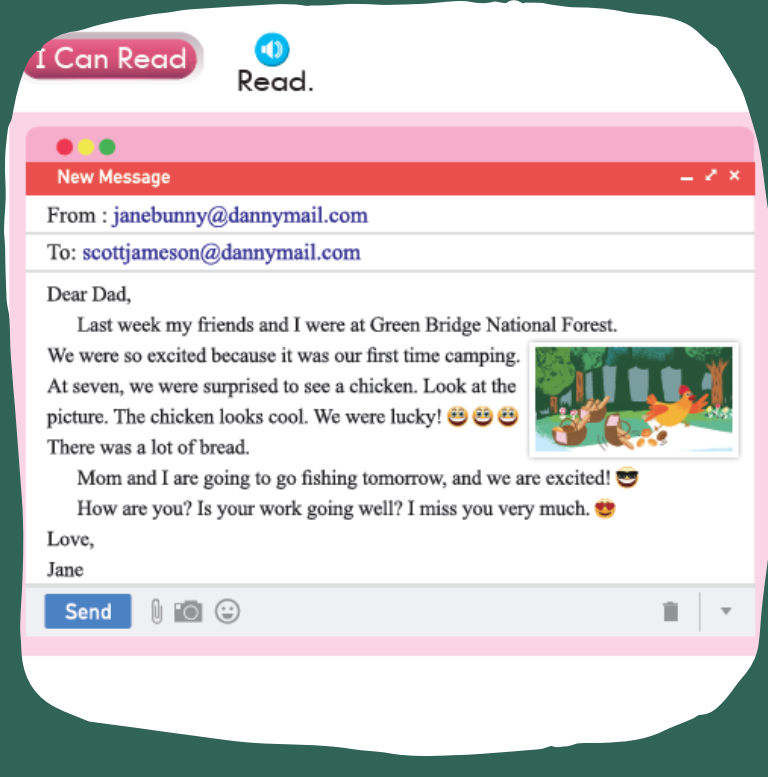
I Can Read

Read.

New Message

From : janebunny@dannymail.com

To: scottjameson@dannymail.com

Dear Dad,

Last week my friends and I were at Green Bridge National Forest. We were so excited because it was our first time camping. At seven, we were surprised to see a chicken. Look at the picture. The chicken looks cool. We were lucky! There was a lot of bread.

Mom and I are going to go fishing tomorrow, and we are excited!

How are you? Is your work going well? I miss you very much.

Love,

Jane

Send